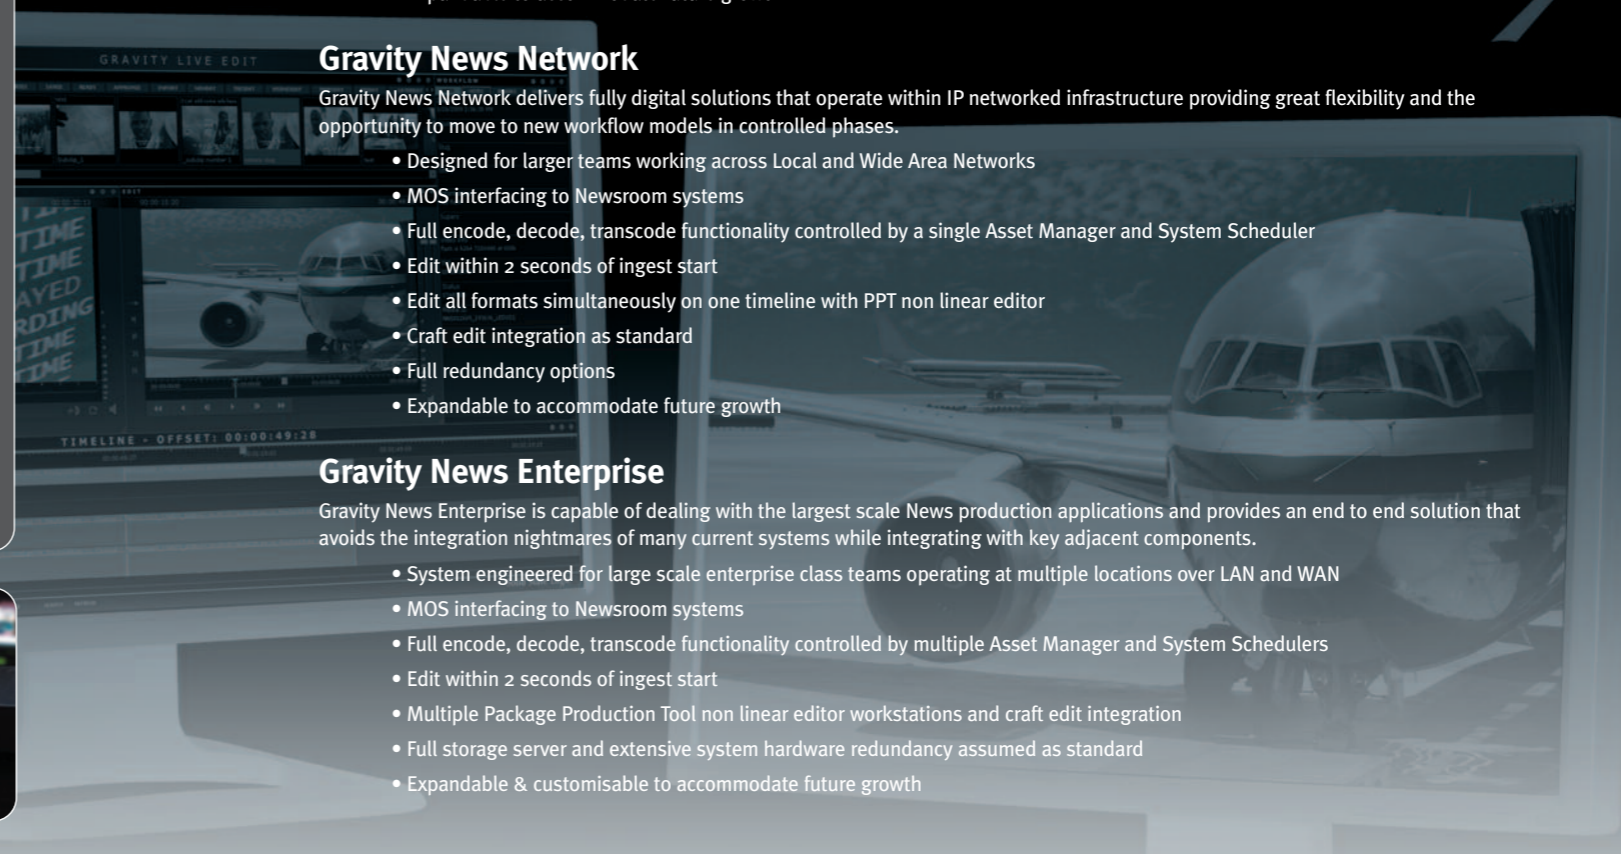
GRAVITY LIVE EDIT

Gravity News Network

Gravity News Network delivers fully digital solutions that operate within IP networked infrastructure providing great flexibility and the opportunity to move to new workflow models in controlled phases.

• Designed for larger teams working across Local and Wide Area Networks
• MOS interfacing to Newsroom systems
• Full encode, decode, transcode functionality controlled by a single Asset Manager and System Scheduler
• Edit within 2 seconds of ingest start
• Edit all formats simultaneously on one timeline with PPT non linear editor
• Craft edit integration as standard
• Full redundancy options
• Expandable to accommodate future growth

TIME
TIME
AYED
RDING
TIME
TIME

TIMELINE - OFFSET: 00:00:49:28

Gravity News Enterprise

Gravity News Enterprise is capable of dealing with the largest scale News production applications and provides an end to end solution that avoids the integration nightmares of many current systems while integrating with key adjacent components.

• System engineered for large scale enterprise class teams operating at multiple locations over LAN and WAN
• MOS interfacing to Newsroom systems
• Full encode, decode, transcode functionality controlled by multiple Asset Manager and System Schedulers
• Edit within 2 seconds of ingest start
• Multiple Package Production Tool non linear editor workstations and craft edit integration
• Full storage server and extensive system hardware redundancy assumed as standard
• Expandable & customisable to accommodate future growth